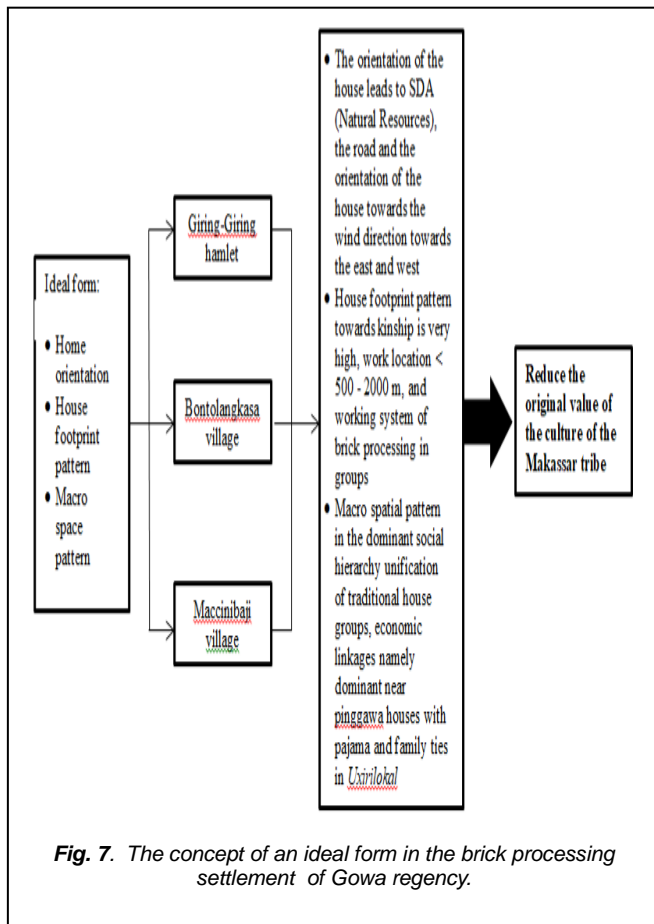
Ideal form:

- Home orientation
- House footprint pattern
- Macro space pattern

Giring-Giring hamlet

Bontolangkasa village

Maccinibaji village

- The orientation of the house leads to SDA (Natural Resources), the road and the orientation of the house towards the wind direction towards the east and west
- House footprint pattern towards kinship is very high, work location < 500 - 2000 m, and working system of brick processing in groups
- Macro spatial pattern in the dominant social hierarchy unification of traditional house groups, economic linkages namely dominant near pinggawa houses with pajama and family ties in *Uxirilokal*

Reduce the original value of the culture of the Makassar tribe

*Fig. 7. The concept of an ideal form in the brick processing settlement of Gowa regency.*